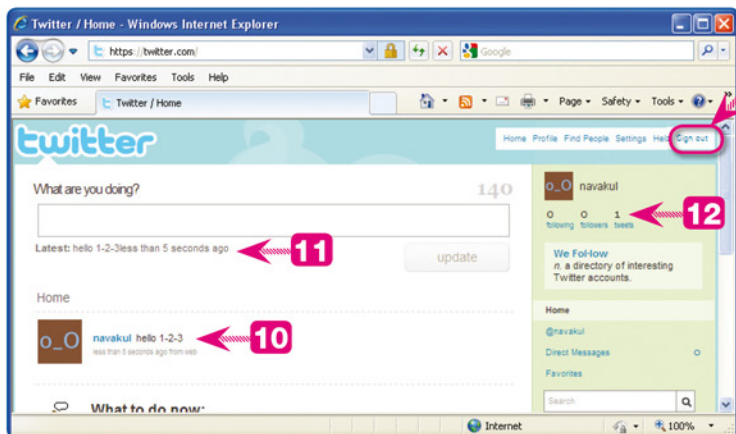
Twitter / Home - Windows Internet Explorer

https://twitter.com/

Google

File Edit View Favorites Tools Help

Favorites

Twitter / Home

Page ▾ Safety ▾ Tools ▾

twitter

Home Profile Find People Settings Help Sign out

What are you doing?

140

Latest: hello 1-2-3less than 5 seconds ago

update

11

o_O navakul

0 following 0 followers 1 tweets

12

We FoHow
n. a directory of interesting Twitter accounts.

Home

o_O

navakul hello 1-2-3
less than 5 seconds ago from web

10

Home

@navakul

Direct Messages 0

Favorites

Search

What to do now:

Internet

100%